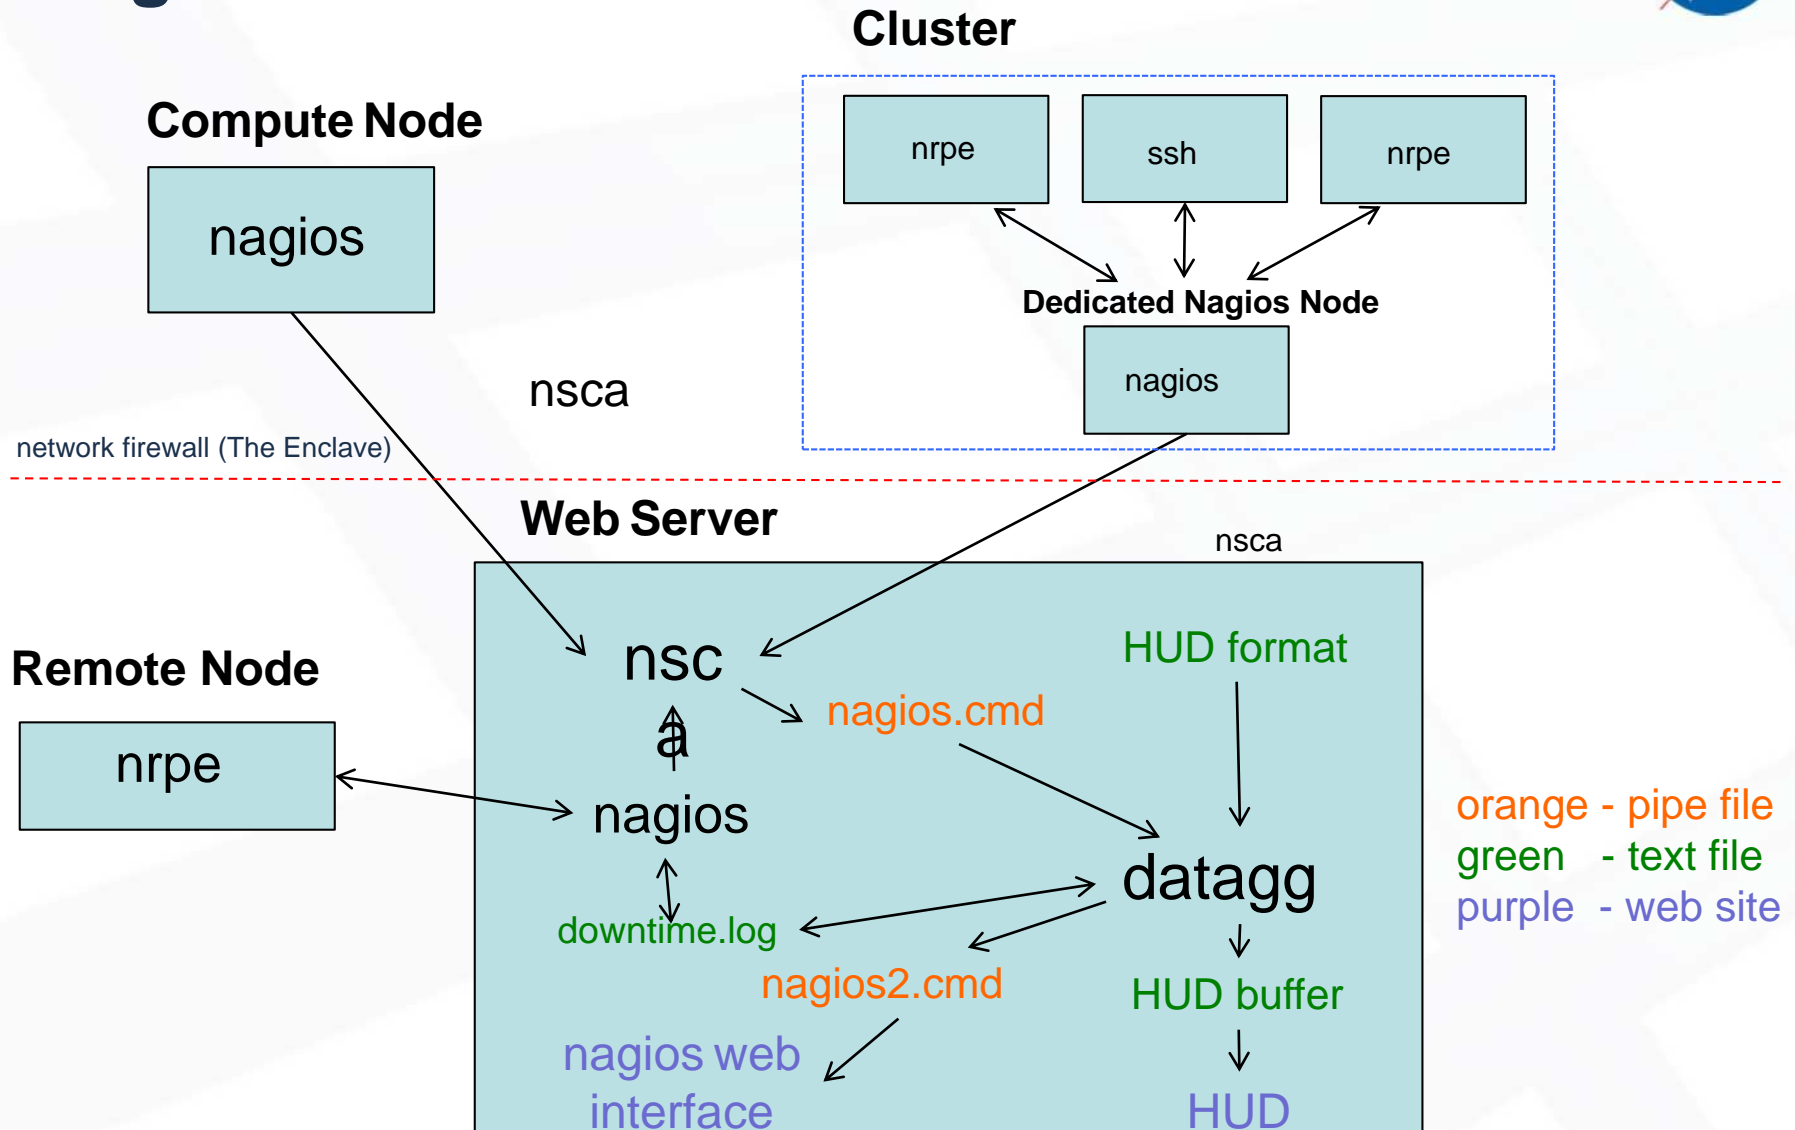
Cluster

Compute Node

nagios

nrpe

ssh

nrpe

Dedicated Nagios Node

nagios

nsca

network firewall (The Enclave)

Web Server

nsca

Remote Node

nrpe

nsc

a

nagios

nagios.cmd

HUD format

datagg

downtime.log

nagios2.cmd

HUD buffer

nagios web interface

HUD

orange - pipe file
green - text file
purple - web site